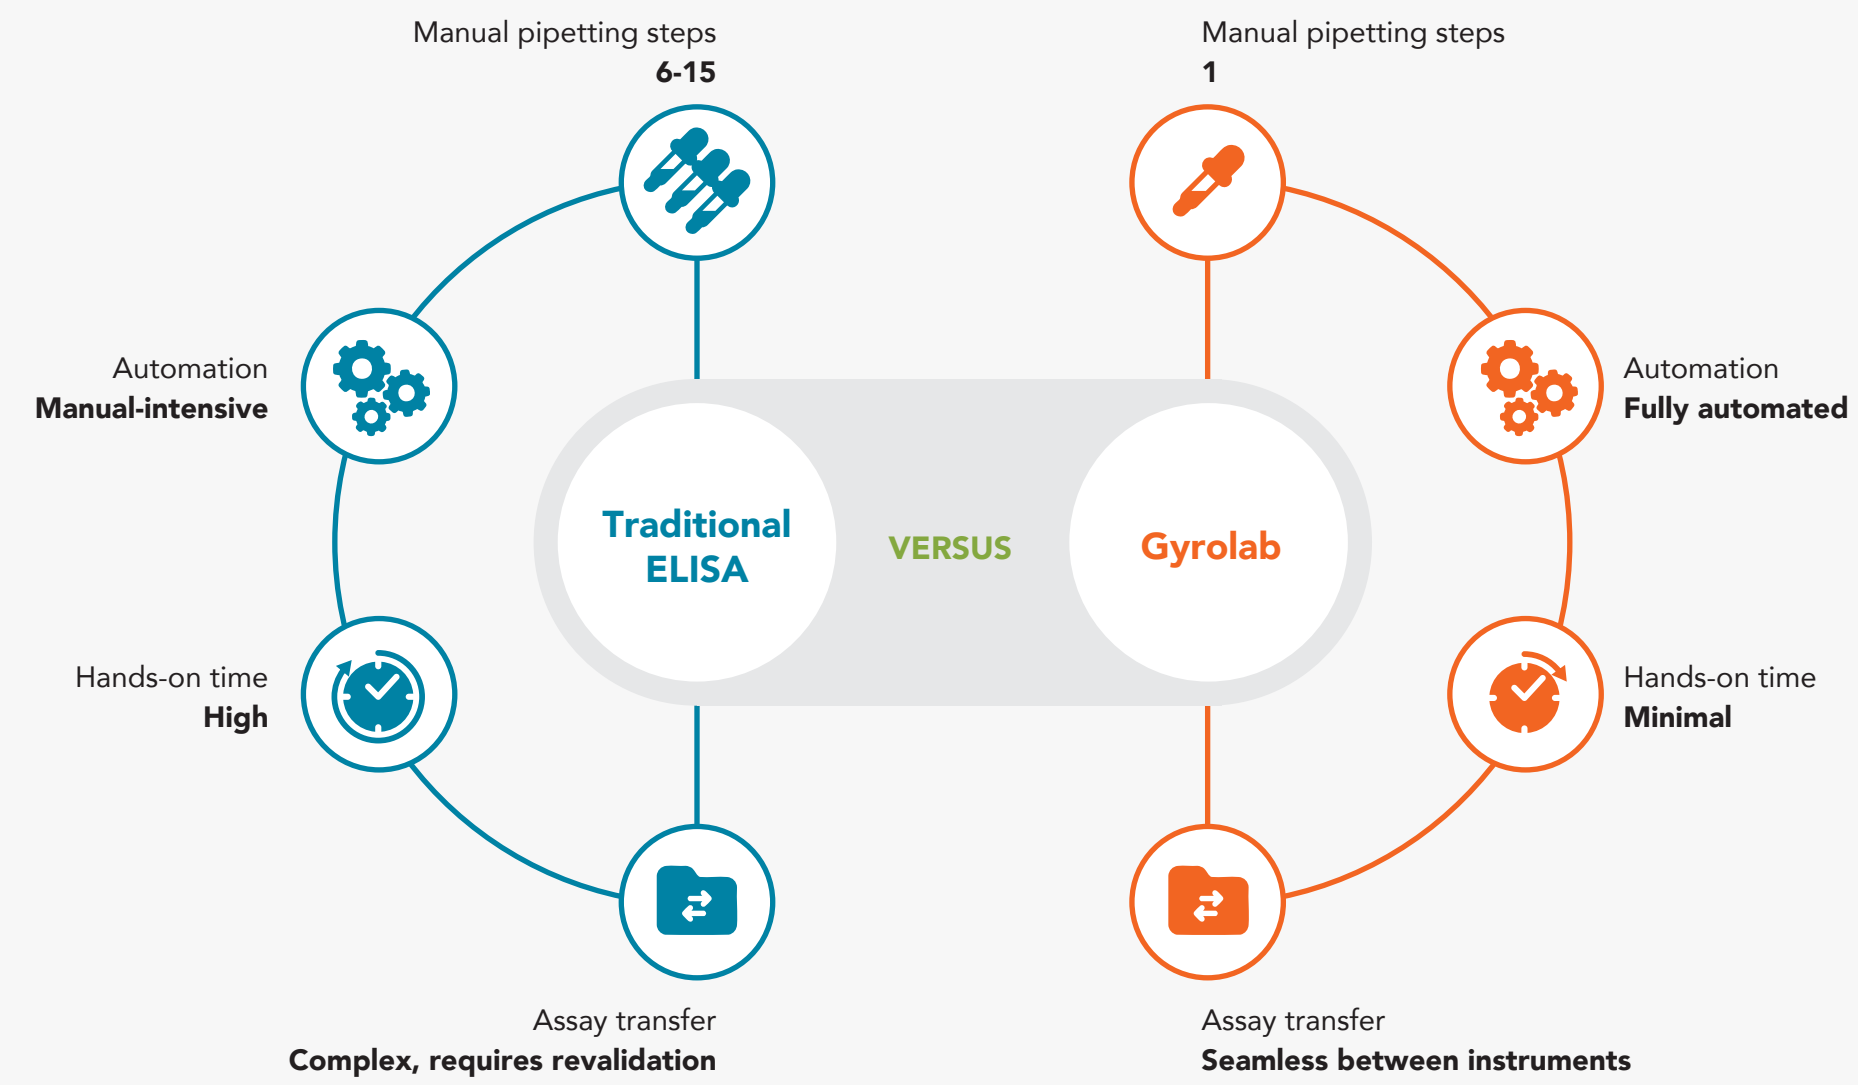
Manual pipetting steps
6-15

Manual pipetting steps
1

Automation
Manual-intensive

Traditional ELISA

VERSUS

Gyrolab

Automation
Fully automated

Hands-on time
High

Hands-on time
Minimal

Assay transfer
Complex, requires revalidation

Assay transfer
Seamless between instruments